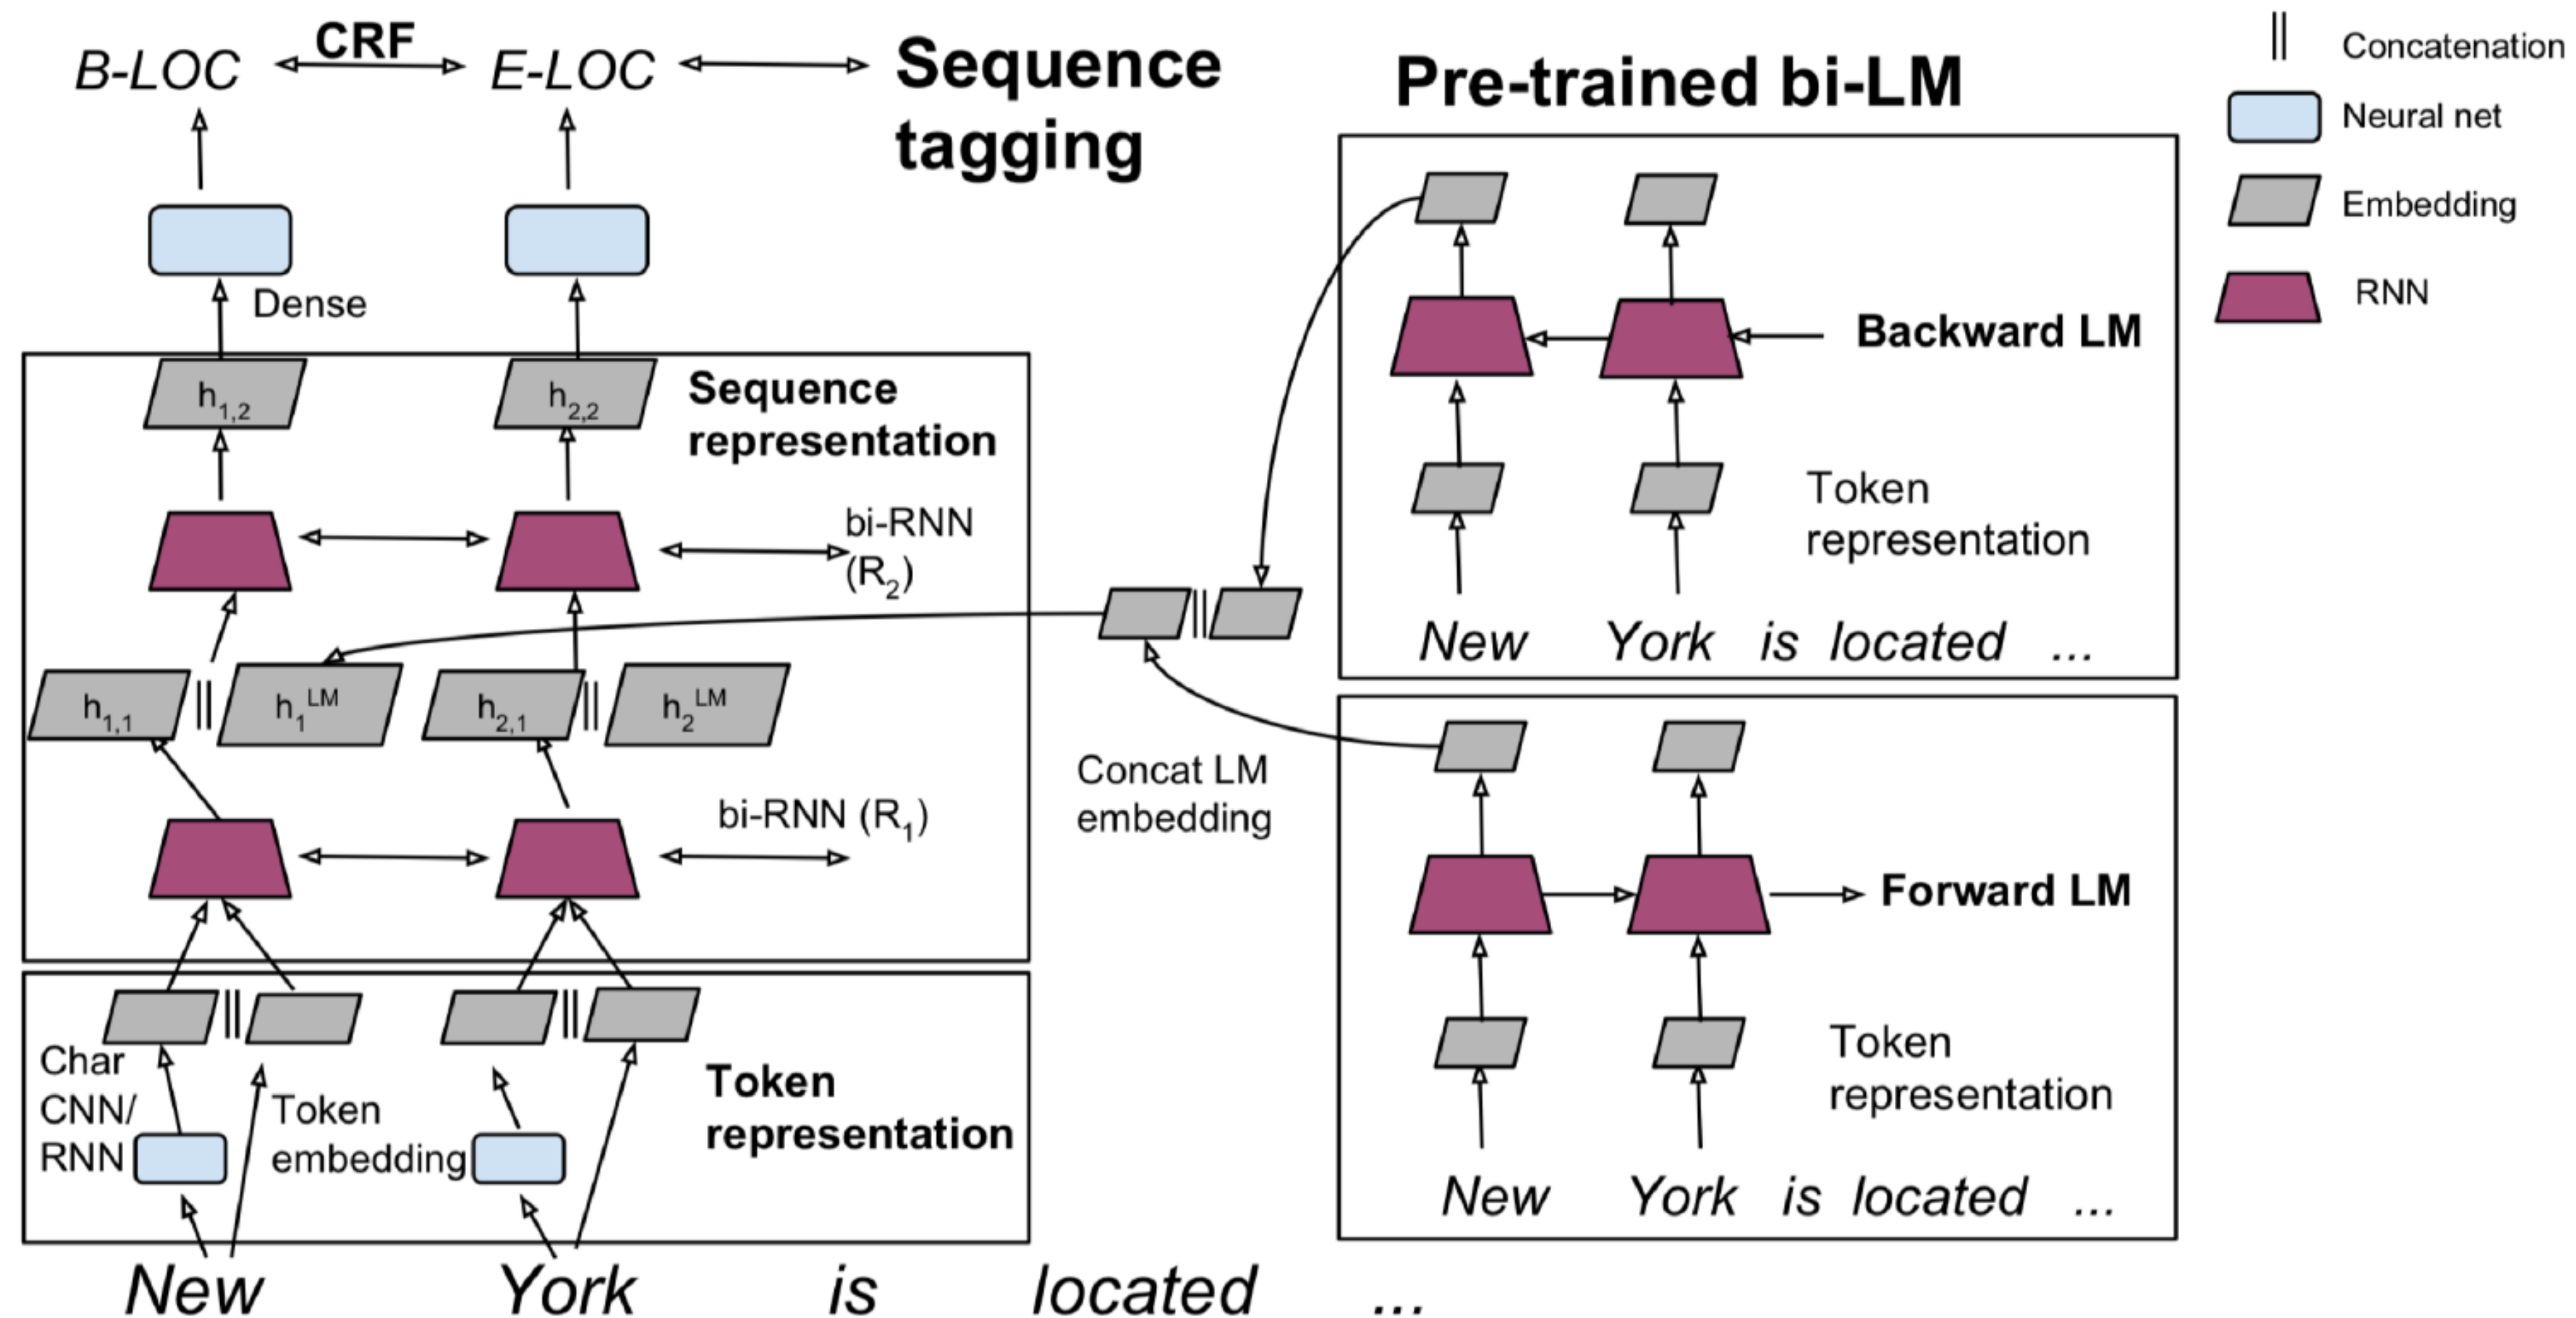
B-LOC CRF E-LOC Sequence tagging

Pre-trained bi-LM

|| Concatenation
Neural net
Embedding
RNN

Dense

$h_{1,2}$ $h_{2,2}$ Sequence representation

bi-RNN ($R_2$)

$h_{1,1}$ || $h_1^{LM}$ $h_{2,1}$ || $h_2^{LM}$

bi-RNN ($R_1$)

Char CNN/ RNN Token embedding

Token representation

New York is located ...

Backward LM

Token representation

New York is located ...

Concat LM embedding

Forward LM

Token representation

New York is located ...